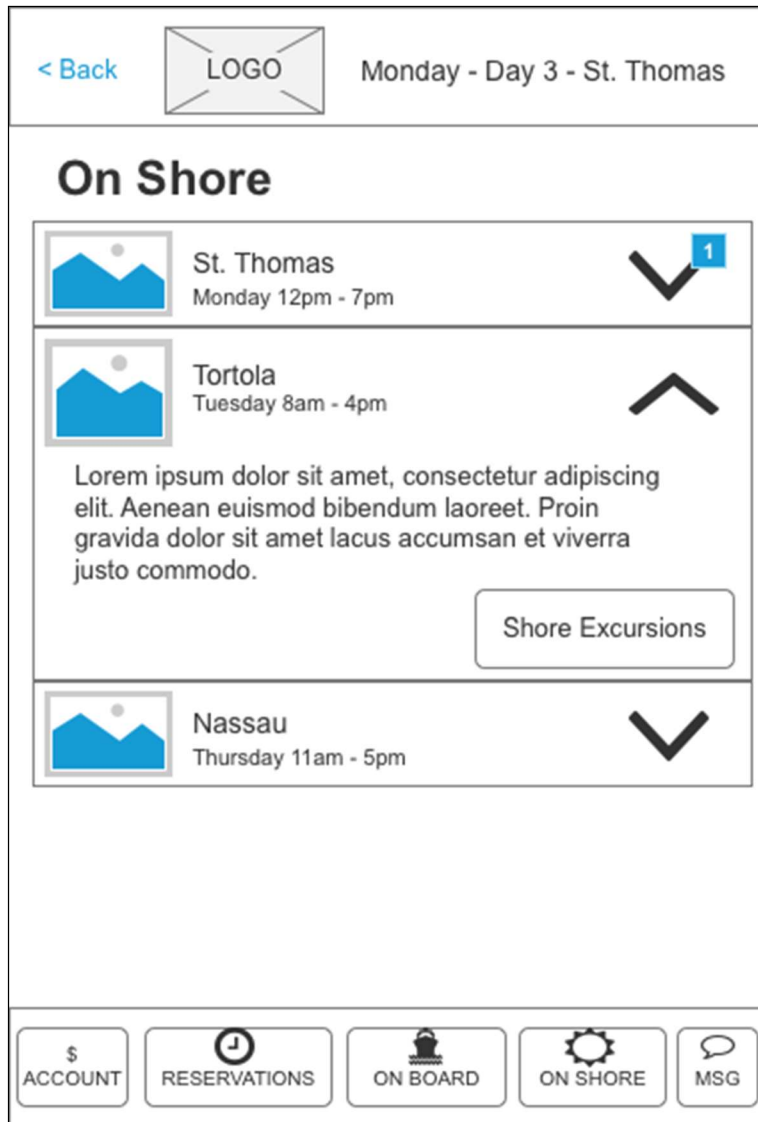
< Back LOGO Monday - Day 3 - St. Thomas

On Shore

St. Thomas
Monday 12pm - 7pm
1

Tortola
Tuesday 8am - 4pm

Lorem ipsum dolor sit amet, consectetur adipiscing elit. Aenean euismod bibendum laoreet. Proin gravida dolor sit amet lacus accumsan et viverra justo commodo.

Shore Excursions

Nassau
Thursday 11am - 5pm

$ ACCOUNT
RESERVATIONS
ON BOARD
ON SHORE
MSG